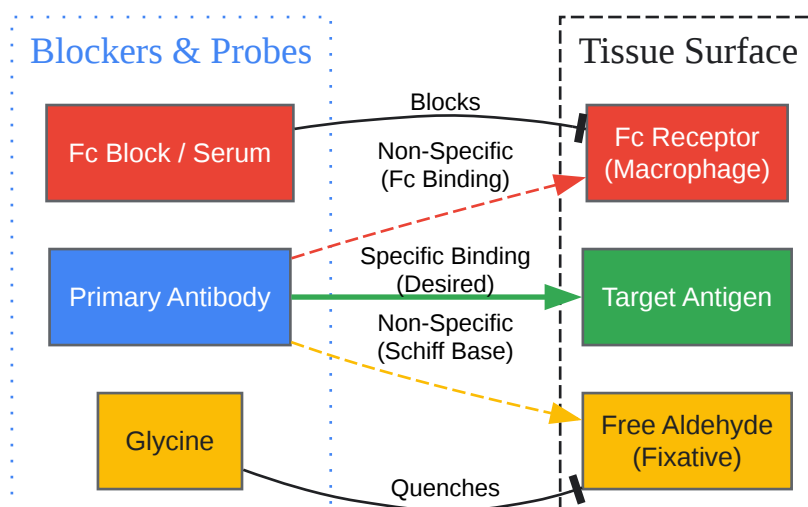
Blockers & Probes

Tissue Surface

Fc Block / Serum

Blocks

Fc Receptor (Macrophage)

Non-Specific (Fc Binding)

Primary Antibody

Specific Binding (Desired)

Target Antigen

Non-Specific (Schiff Base)

Glycine

Free Aldehyde (Fixative)

Quenches